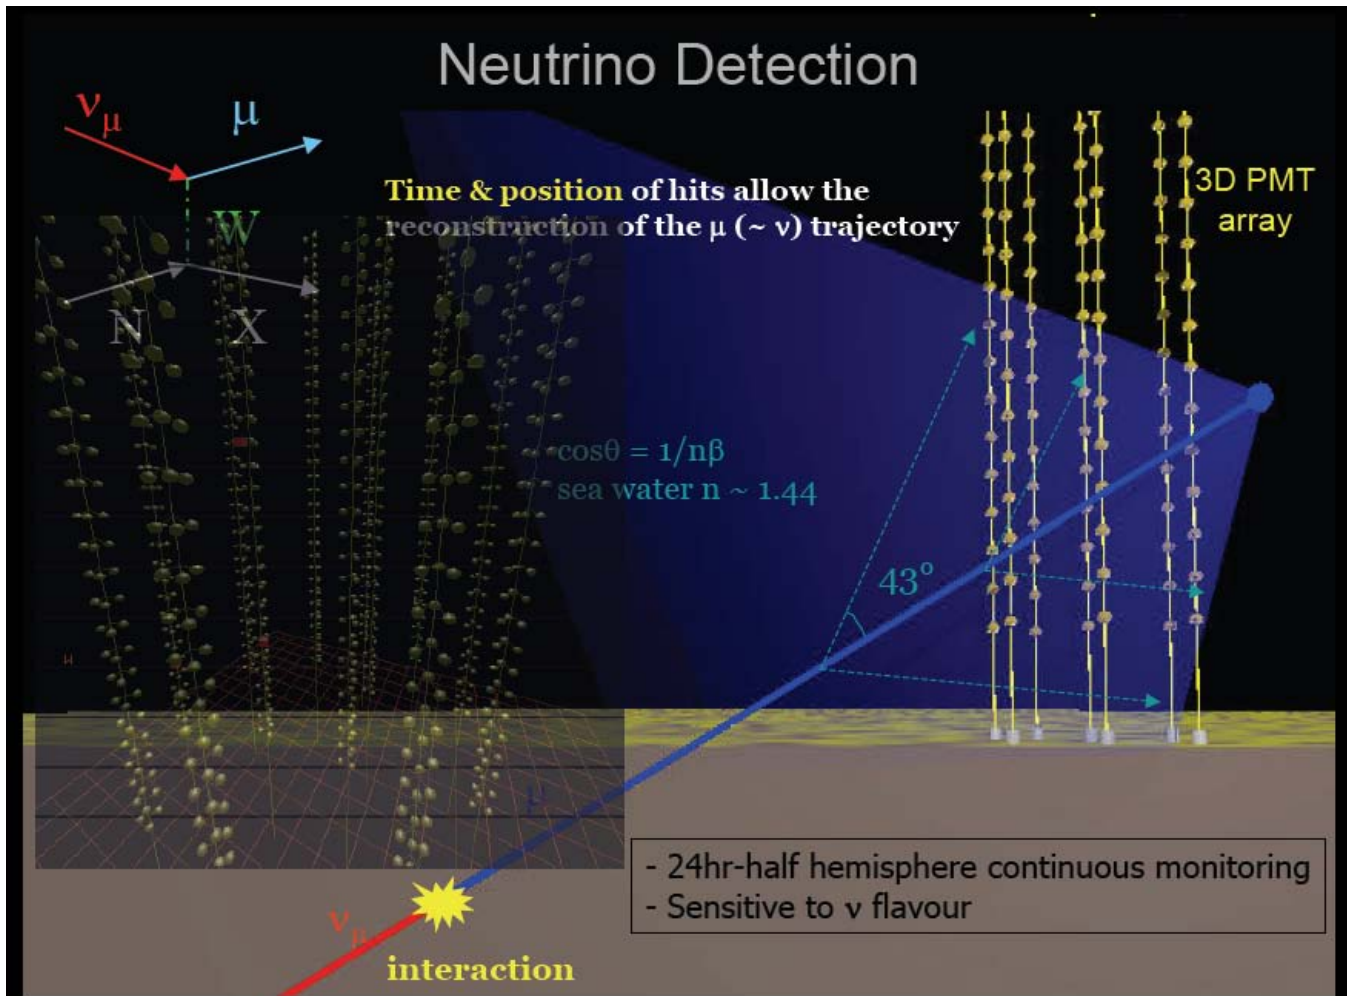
Neutrino Detection

$\nu_\mu$

$\mu$

W

N

X

Time & position of hits allow the reconstruction of the $\mu$ (~ $\nu$) trajectory

3D PMT array

$\cos\theta = 1/n\beta$
sea water n ~ 1.44

43°

$\mu$

- 24hr-half hemisphere continuous monitoring
- Sensitive to $\nu$ flavour

$\nu_\mu$

interaction